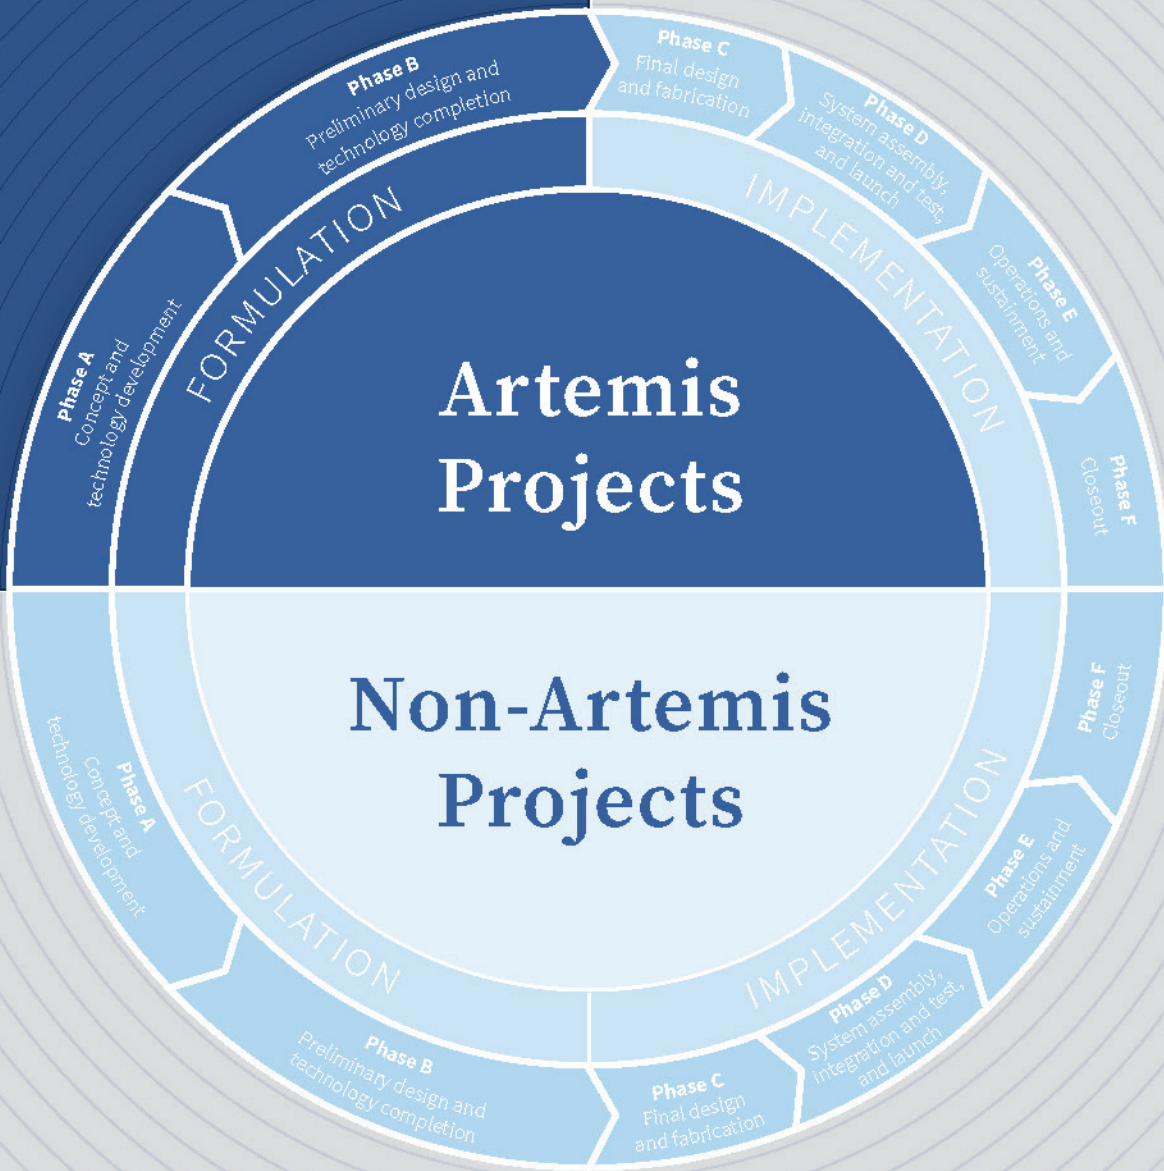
Artemis Projects

Phase A
Concept and technology development

FORMULATION

Phase B
Preliminary design and technology completion

Phase C
Final design and fabrication

IMPLEMENTATION

Phase D
System assembly, integration and test, and launch

Phase E
Operations and sustainment

Phase F
Closeout

Non-Artemis Projects

Phase A
Concept and technology development

FORMULATION

Phase B
Preliminary design and technology completion

Phase C
Final design and fabrication

IMPLEMENTATION

Phase D
System assembly, integration and test, and launch

Phase E
Operations and sustainment

Phase F
Closeout